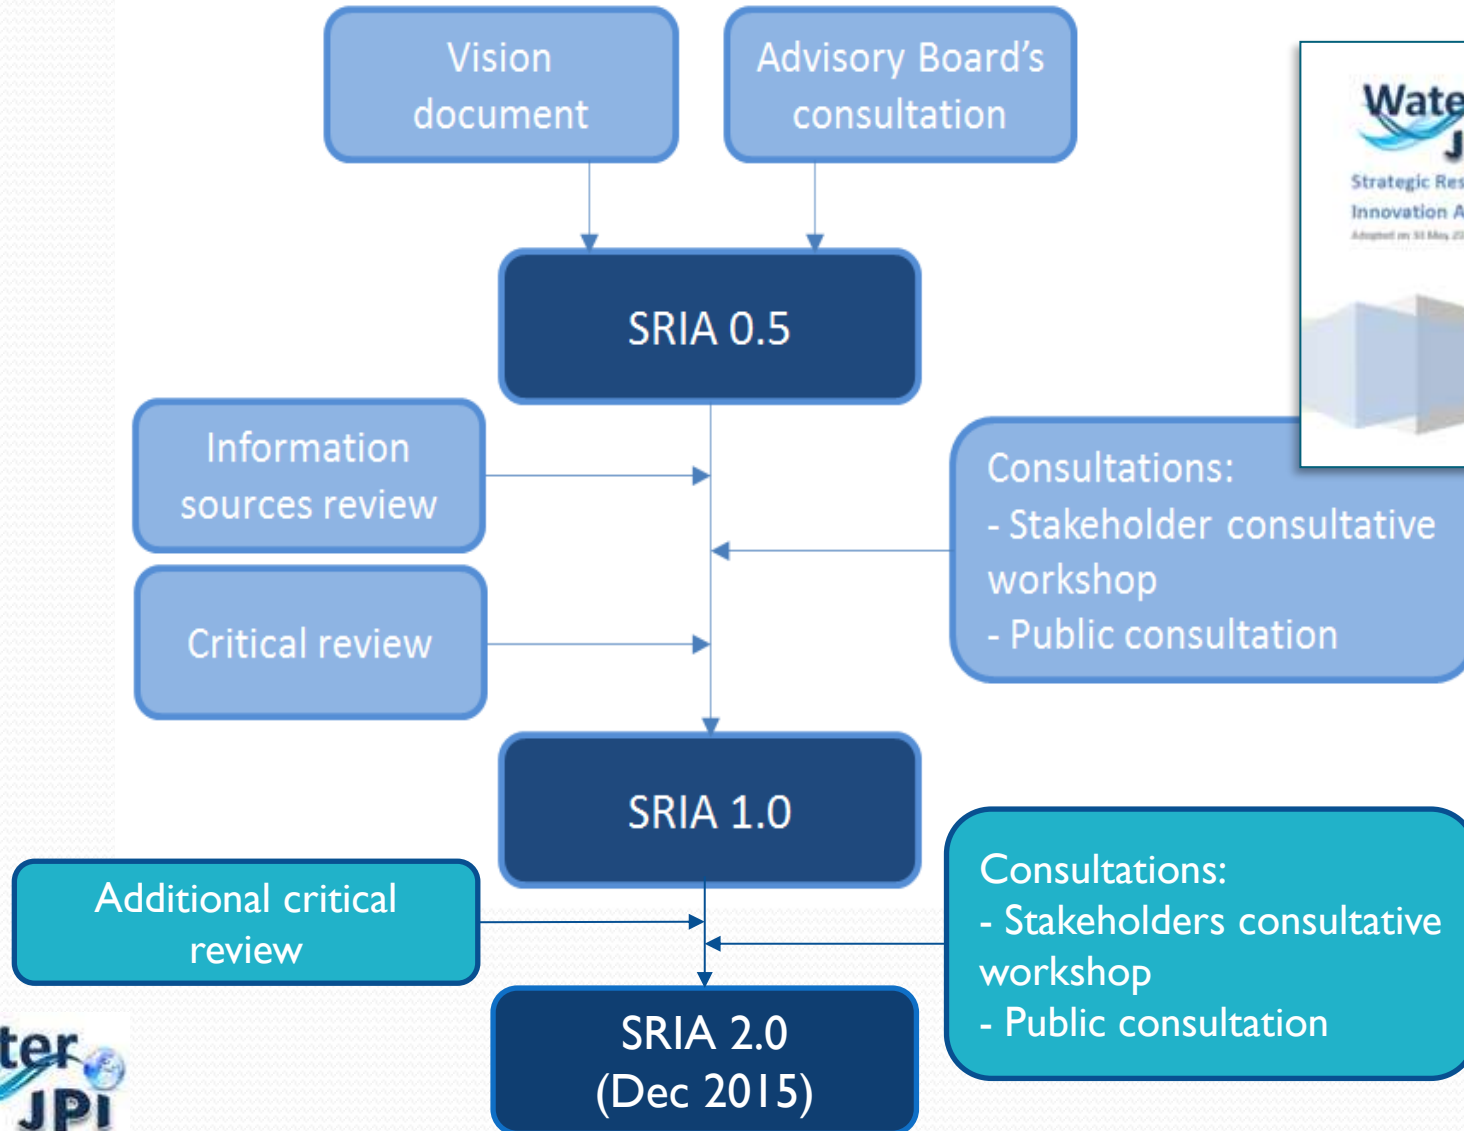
Vision document

Advisory Board's consultation

SRIA 0.5

Wate
J
Strategic Res
Innovation A
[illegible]

Information sources review

Critical review

Consultations:
- Stakeholder consultative workshop
- Public consultation

SRIA 1.0

Additional critical review

Consultations:
- Stakeholders consultative workshop
- Public consultation

SRIA 2.0
(Dec 2015)

ter
JPI